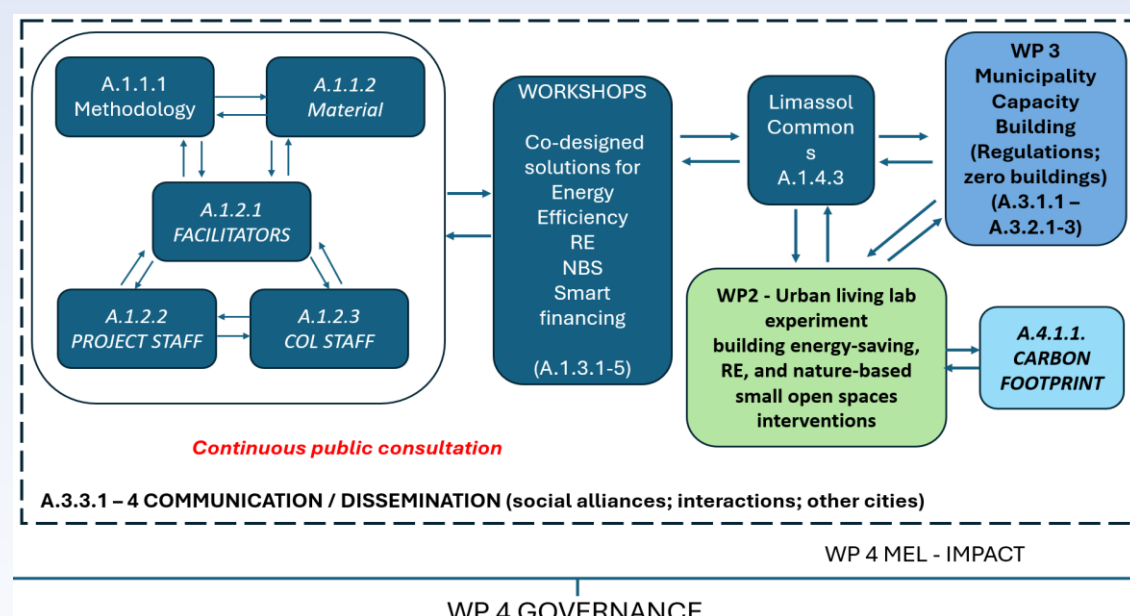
A.1.1.1
Methodology

A.1.1.2
Material

A.1.2.1
FACILITATORS

A.1.2.2
PROJECT STAFF

A.1.2.3
COL STAFF

WORKSHOPS

Co-designed solutions for Energy Efficiency
RE
NBS
Smart financing

(A.1.3.1-5)

Limassol Common s
A.1.4.3

WP 3
Municipality Capacity Building (Regulations; zero buildings) (A.3.1.1 – A.3.2.1-3)

WP2 - Urban living lab experiment building energy-saving, RE, and nature-based small open spaces interventions

A.4.1.1.
CARBON FOOTPRINT

Continuous public consultation

A.3.3.1 – 4 COMMUNICATION / DISSEMINATION (social alliances; interactions; other cities)

WP 4 MEL - IMPACT

WP 4 GOVERNANCE